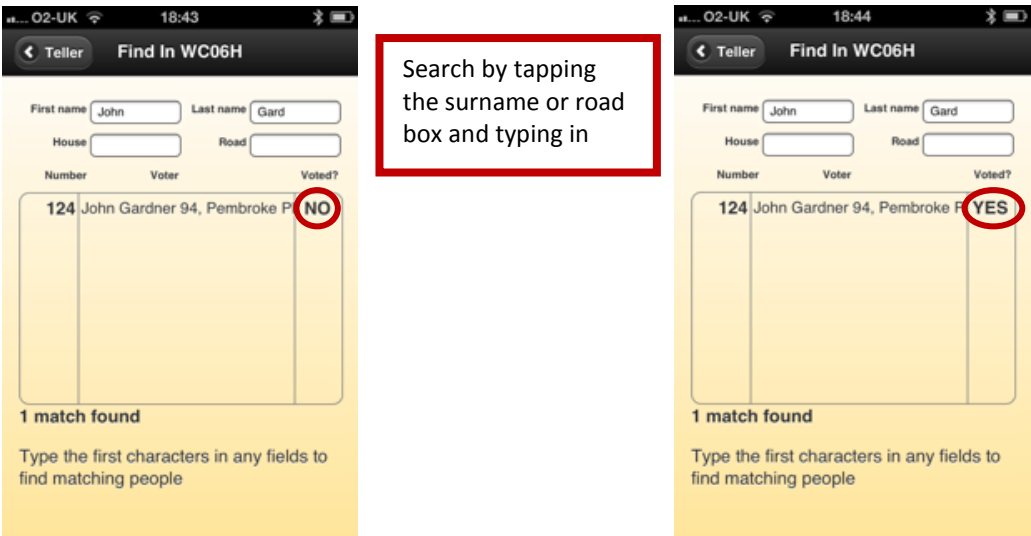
O2-UK 18:43

Teller Find In WC06H

First name John Last name Gard

House Road

| Number | Voter | Voted? |
|---|---|---|
| 124 | John Gardner 94, Pembroke P | NO |

1 match found

Type the first characters in any fields to find matching people

Search by tapping the surname or road box and typing in

O2-UK 18:44

Teller Find In WC06H

First name John Last name Gard

House Road

| Number | Voter | Voted? |
|---|---|---|
| 124 | John Gardner 94, Pembroke P | YES |

1 match found

Type the first characters in any fields to find matching people